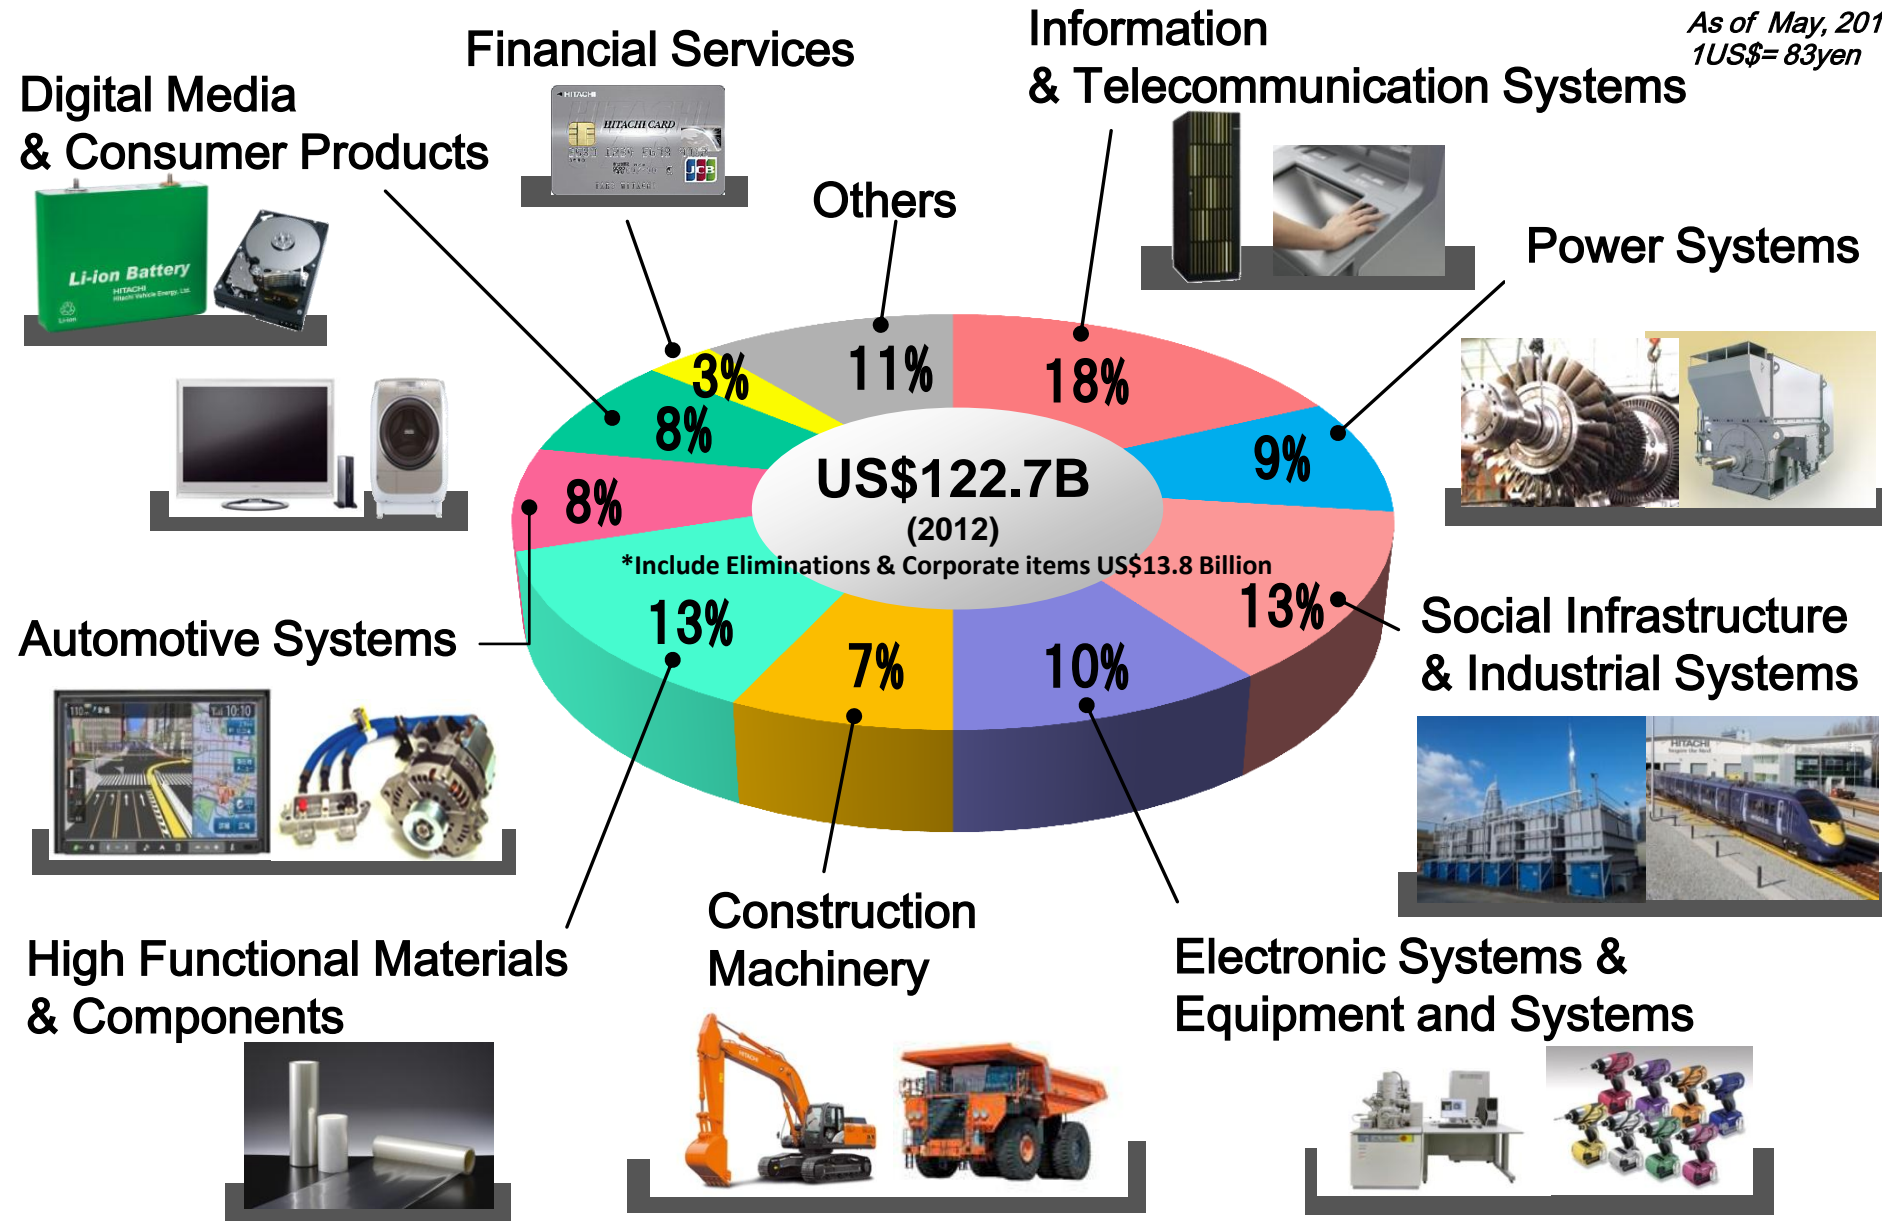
As of May, 201
1US$= 83yen

Digital Media
& Consumer Products

Li-ion Battery
HITACHI

Financial Services

HITACHI CARD

Information
& Telecommunication Systems

Others

Power Systems

3%
11%
18%
8%
9%
8%

US$122.7B
(2012)
*Include Eliminations & Corporate items US$13.8 Billion

13%
13%
7%
10%

Automotive Systems

Social Infrastructure
& Industrial Systems

High Functional Materials
& Components

Construction
Machinery

Electronic Systems &
Equipment and Systems